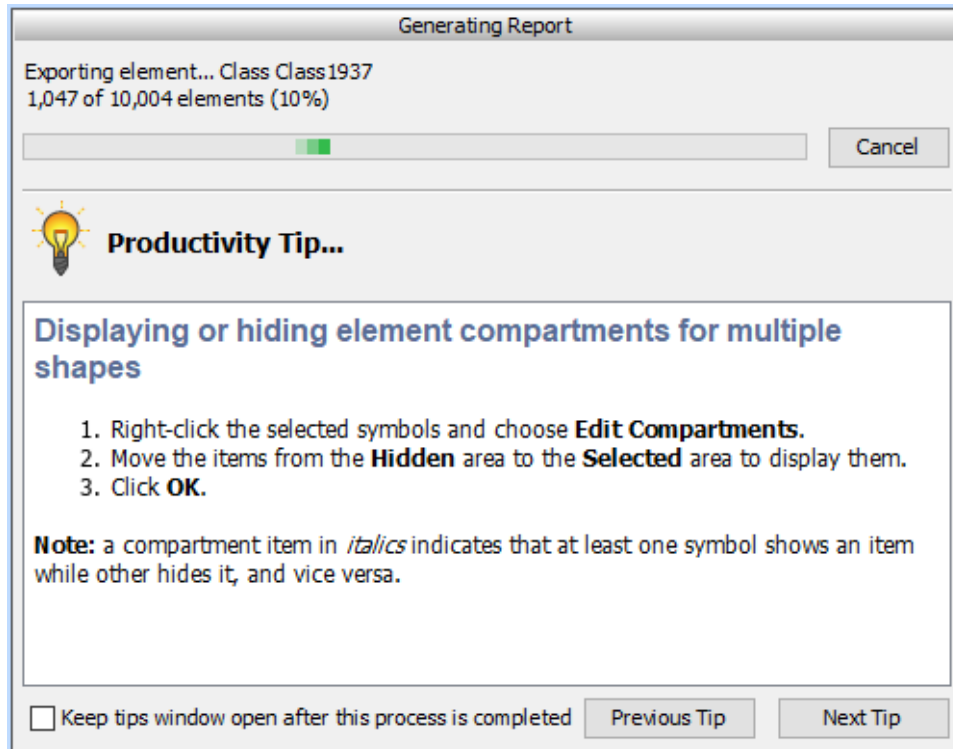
Generating Report

Exporting element... Class Class1937
1,047 of 10,004 elements (10%)

Cancel

Productivity Tip...

Displaying or hiding element compartments for multiple shapes

1. Right-click the selected symbols and choose **Edit Compartments**.
2. Move the items from the **Hidden** area to the **Selected** area to display them.
3. Click **OK**.

**Note:** a compartment item in *italics* indicates that at least one symbol shows an item while other hides it, and vice versa.

Keep tips window open after this process is completed

Previous Tip

Next Tip